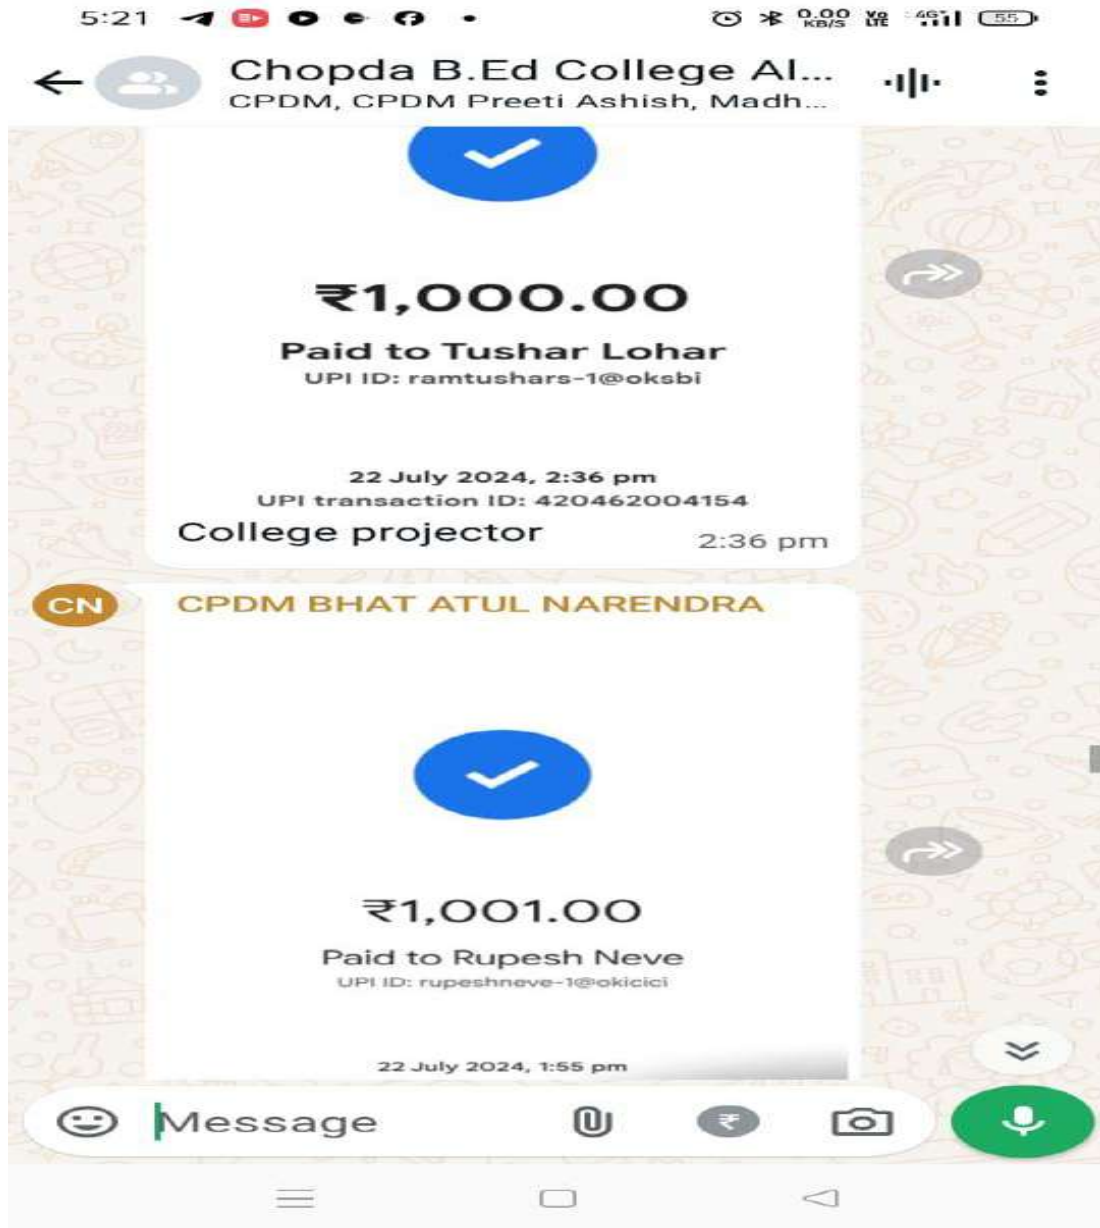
5:21

0.00 KB/S Vo LTE 4G 55

Chopda B.Ed College Al...
CPDM, CPDM Preeti Ashish, Madh...

₹1,000.00
Paid to Tushar Lohar
UPI ID: ramtushars-1@oksbi

22 July 2024, 2:36 pm
UPI transaction ID: 420462004154
College projector
2:36 pm

CN
CPDM BHAT ATUL NARENDRA

₹1,001.00
Paid to Rupesh Neve
UPI ID: rupeshneve-1@okicici

22 July 2024, 1:55 pm

Message